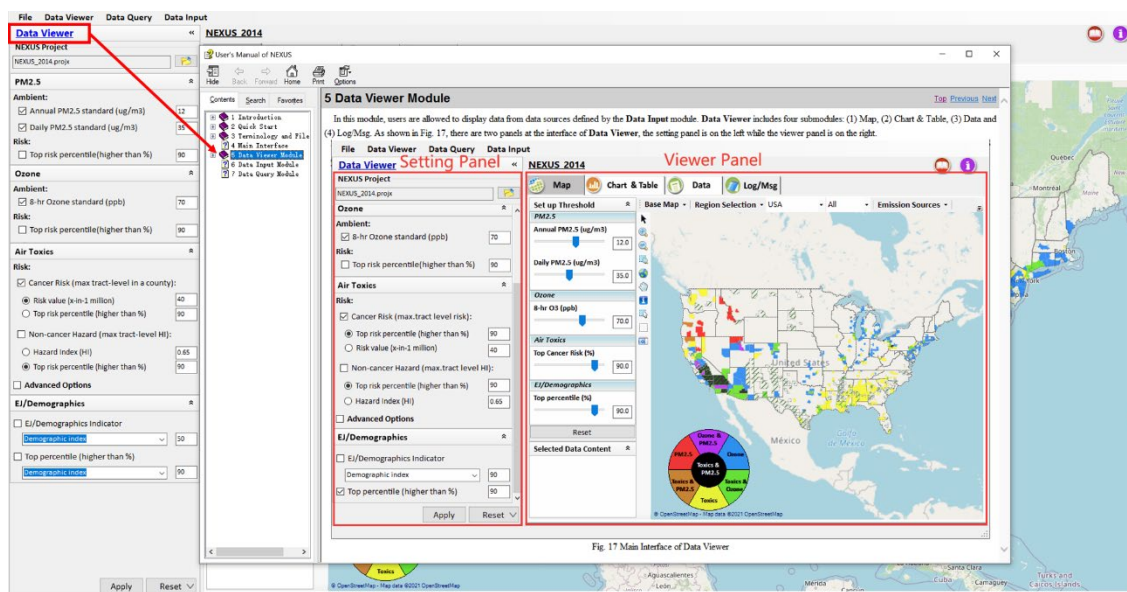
File Data Viewer Data Query Data Input

Data Viewer «
NEXUS Project
NEXUS_2014.projx

PM2.5
Ambient:
☑ Annual PM2.5 standard (ug/m3) 12
☑ Daily PM2.5 standard (ug/m3) 35
Risk:
☐ Top risk percentile(higher than %) 90

Ozone
Ambient:
☑ 8-hr Ozone standard (ppb) 70
Risk:
☐ Top risk percentile(higher than %) 90

Air Toxics
Risk:
☑ Cancer Risk (max tract-level in a county):
◉ Risk value (x-in-1 million) 40
○ Top risk percentile (higher than %) 90
☐ Non-cancer Hazard (max tract-level HI):
○ Hazard Index (HI) 0.65
◉ Top risk percentile (higher than %) 90
☐ Advanced Options

EJ/Demographics
☐ EJ/Demographics Indicator
Demographic index 50
☐ Top percentile (higher than %)
Demographic index 90

Apply Reset

NEXUS 2014

User's Manual of NEXUS
Hide Back Forward Home Print Options
Contents Search Favorites
1 Introduction
2 Quick Start
3 Terminology and File
4 Main Interface
5 Data Viewer Module
6 Data Input Module
7 Data Query Module

5 Data Viewer Module
Top Previous Next

In this module, users are allowed to display data from data sources defined by the Data Input module. Data Viewer includes four submodules: (1) Map, (2) Chart & Table, (3) Data and (4) Log/Msg. As shown in Fig. 17, there are two panels at the interface of Data Viewer, the setting panel is on the left while the viewer panel is on the right.

File Data Viewer Data Query Data Input
Data Viewer Setting Panel «
NEXUS 2014 Viewer Panel
NEXUS Project
NEXUS_2014.projx
Ozone
Ambient:
☑ 8-hr Ozone standard (ppb) 70
Risk:
☐ Top risk percentile(higher than %) 90
Air Toxics
Risk:
☑ Cancer Risk (max.tract level risk):
◉ Top risk percentile (higher than %) 90
○ Risk value (x-in-1 million) 40
☐ Non-cancer Hazard (max.tract-level HI):
◉ Top risk percentile (higher than %) 90
○ Hazard Index (HI) 0.65
☐ Advanced Options
EJ/Demographics
☐ EJ/Demographics Indicator
Demographic index 90
☑ Top percentile (higher than %) 90
Apply Reset

Map Chart & Table Data Log/Msg
Set up Threshold
PM2.5
Annual PM2.5 (ug/m3) 12.0
Daily PM2.5 (ug/m3) 35.0
Ozone
8-hr O3 (ppb) 70.0
Air Toxics
Top Cancer Risk (%) 90.0
EJ/Demographics
Top percentile (%) 90.0
Reset
Selected Data Content
Base Map Region Selection USA All Emission Sources
United States
México
Golfo de México
Ozone & PM2.5
Ozone
Toxics & Ozone
Toxics
Toxics & PM2.5
PM2.5
Toxics & PM2.5 & Ozone
© OpenStreetMap - Map data ©2021 OpenStreetMap

Fig. 17 Main Interface of Data Viewer

Québec
Toxics
© OpenStreetMap - Map data ©2021 OpenStreetMap
Aguascalientes
Mérida
Santa Clara
Camagüey
Turks and Caicos Islands